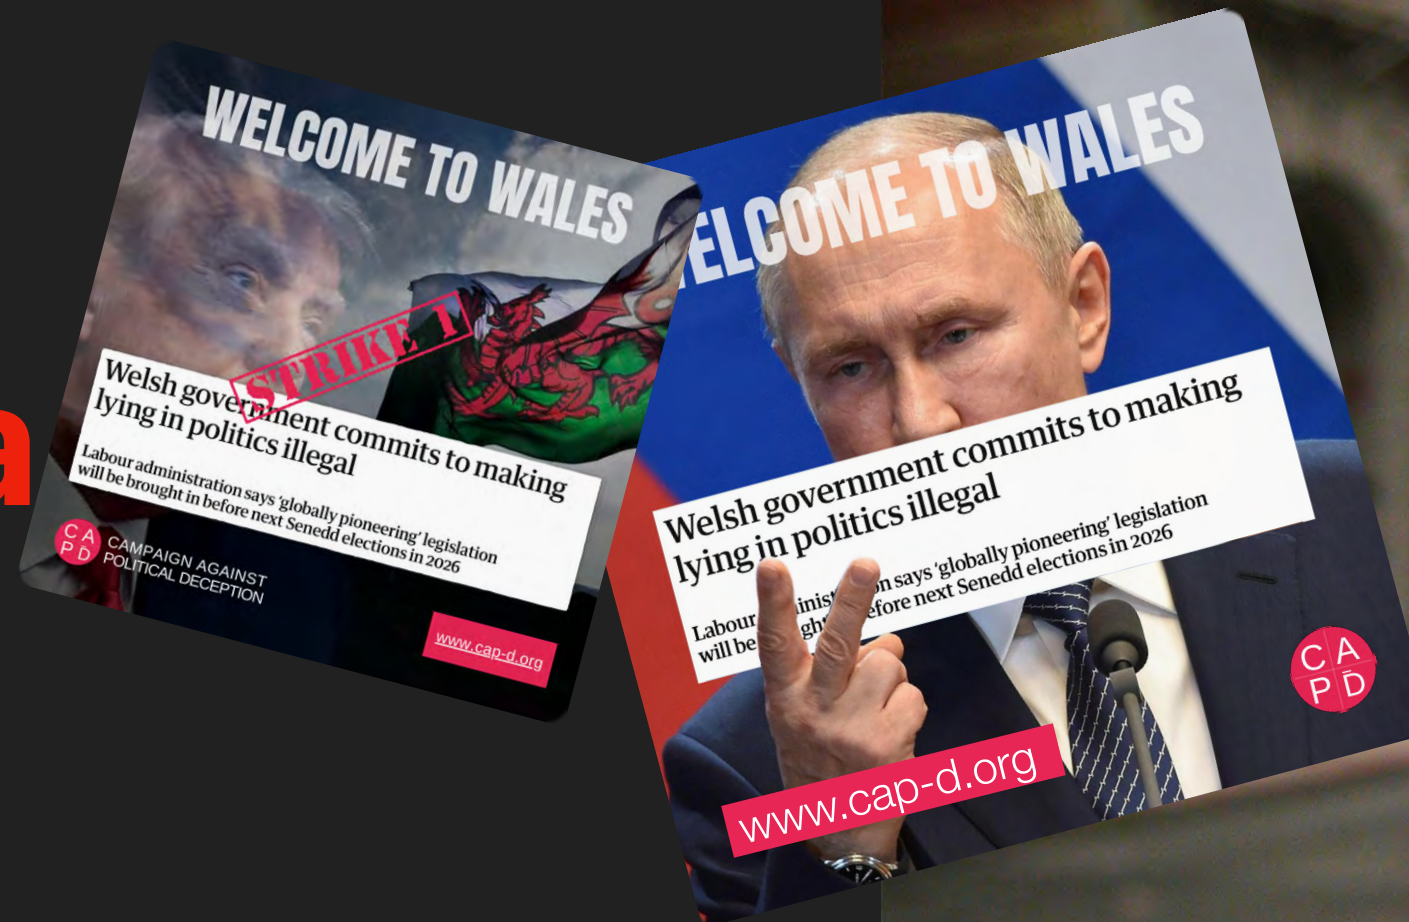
a

WELCOME TO WALES

STRIKE 1

Welsh government commits to making lying in politics illegal

Labour administration says 'globally pioneering' legislation will be brought in before next Senedd elections in 2026

C A
P D
CAMPAIGN AGAINST POLITICAL DECEPTION

www.cap-d.org

WELCOME TO WALES

Welsh government commits to making lying in politics illegal

Labour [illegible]inist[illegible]n says 'globally pioneering' legislation will be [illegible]gh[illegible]efore next Senedd elections in 2026

C A
P D

www.cap-d.org